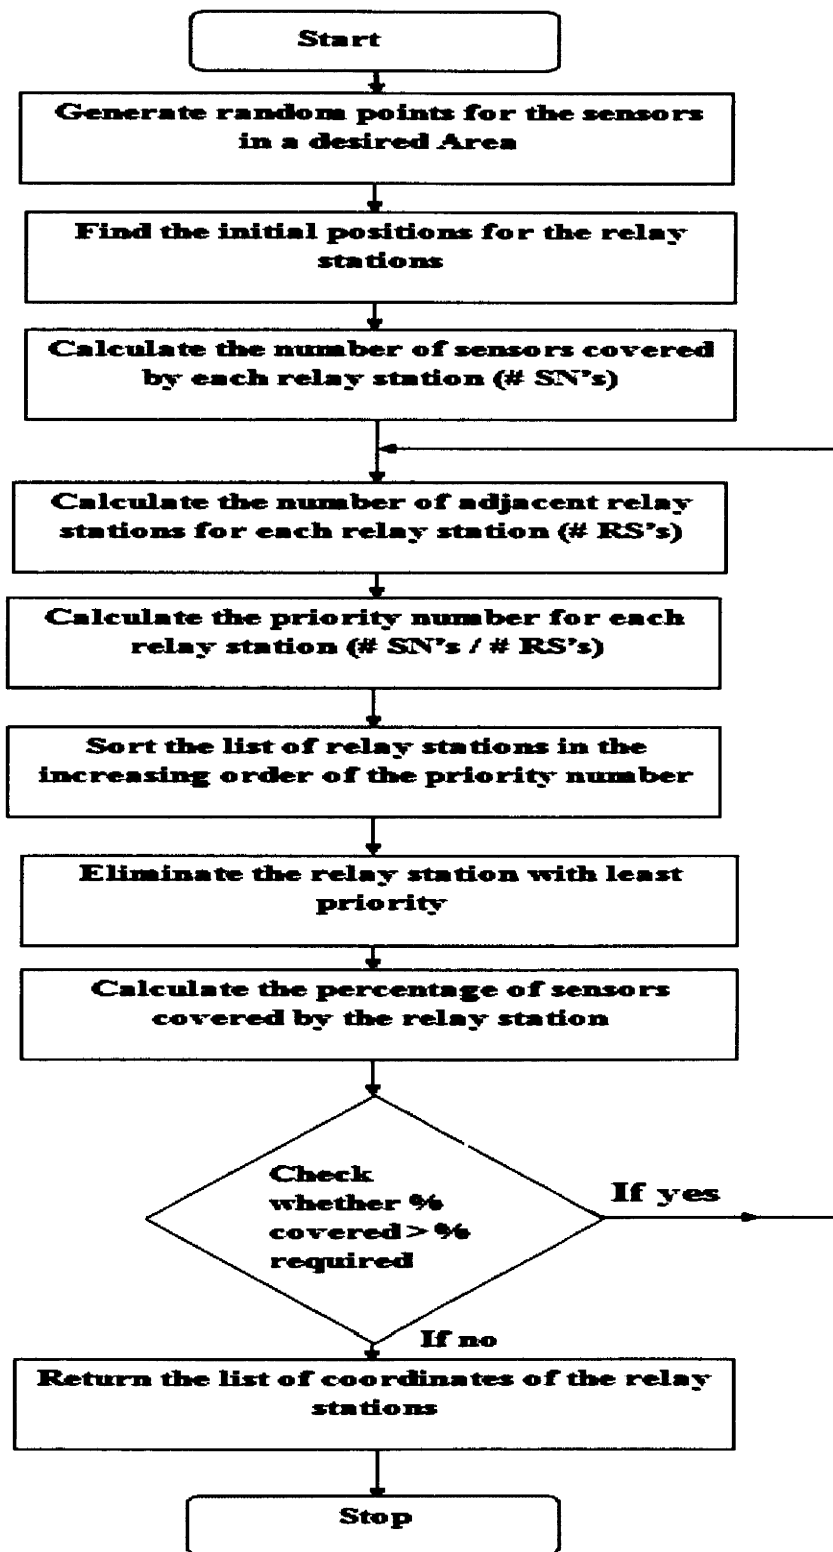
Start

Generate random points for the sensors in a desired Area

Find the initial positions for the relay stations

Calculate the number of sensors covered by each relay station (# SN's)

Calculate the number of adjacent relay stations for each relay station (# RS's)

Calculate the priority number for each relay station (# SN's / # RS's)

Sort the list of relay stations in the increasing order of the priority number

Eliminate the relay station with least priority

Calculate the percentage of sensors covered by the relay station

Check whether % covered > % required

If yes

If no

Return the list of coordinates of the relay stations

Stop